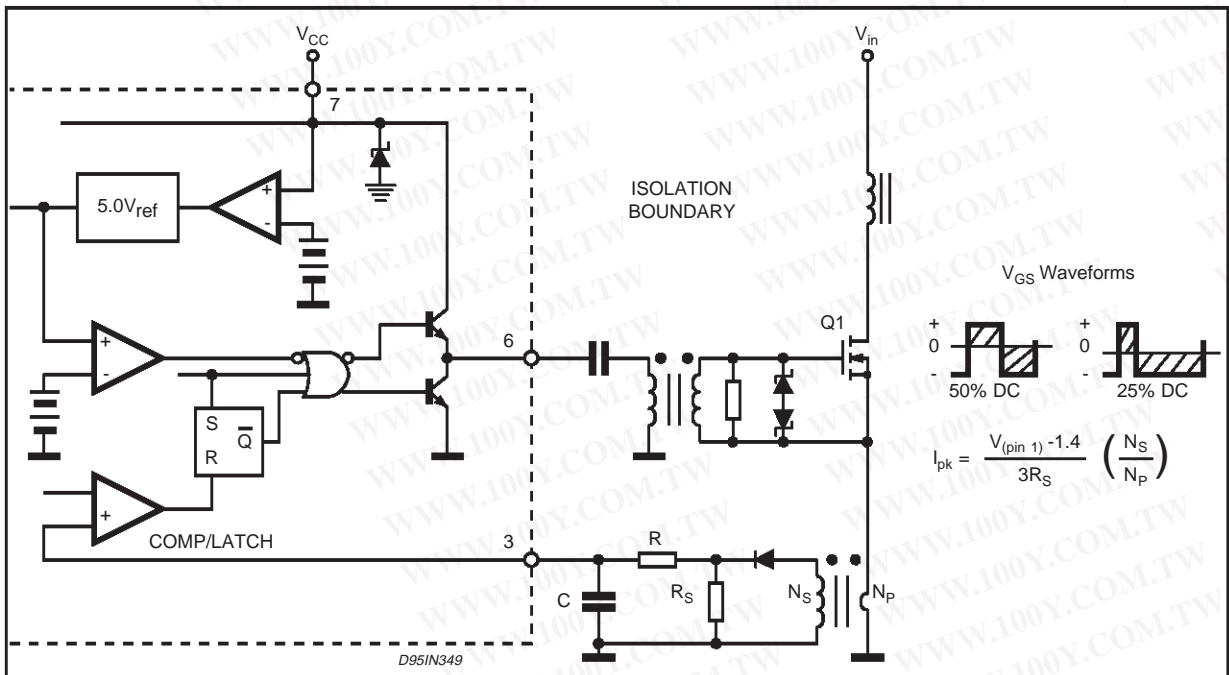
$V_{CC}$

7

$5.0V_{ref}$

+

-

+

-

S

R

$\overline{Q}$

+

COMP/LATCH

6

3

ISOLATION BOUNDARY

$V_{in}$

Q1

$V_{GS}$ Waveforms

+

0

-

50% DC

+

0

-

25% DC

$I_{pk} = \frac{V_{(pin\ 1)} - 1.4}{3R_S} \left(\frac{N_S}{N_P}\right)$

R

C

$R_S$

$N_S$

$N_P$

D95IN349

WWW.100Y.COM.TW